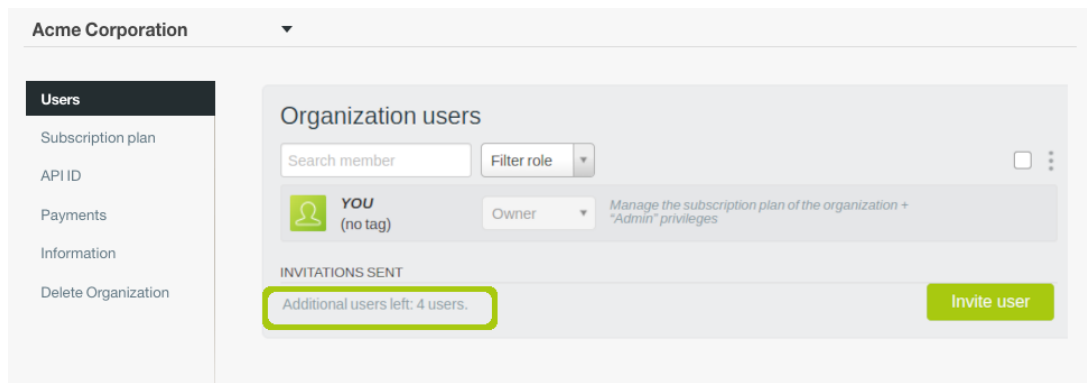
Acme Corporation

Users
Subscription plan
API ID
Payments
Information
Delete Organization

Organization users

Search member
Filter role

YOU
(no tag)
Owner
Manage the subscription plan of the organization + "Admin" privileges

INVITATIONS SENT
Additional users left: 4 users.
Invite user